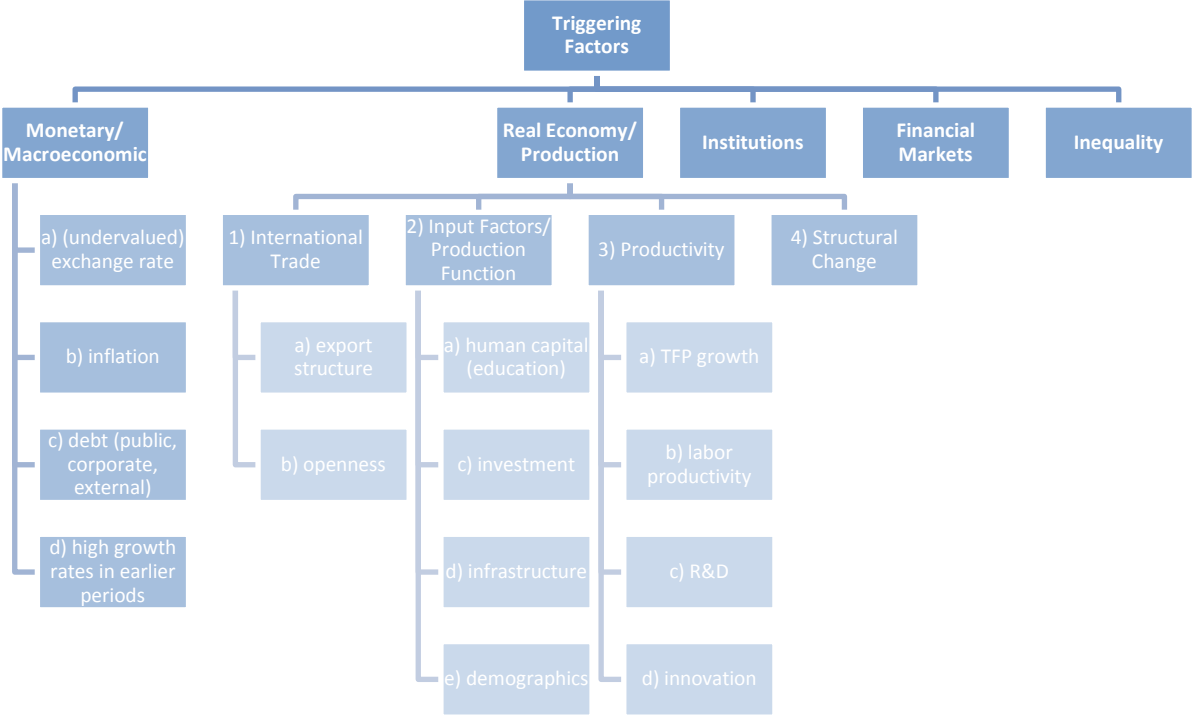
Triggering Factors

Monetary/ Macroeconomic

Real Economy/ Production

Institutions

Financial Markets

Inequality

a) (undervalued) exchange rate

b) inflation

c) debt (public, corporate, external)

d) high growth rates in earlier periods

1) International Trade

2) Input Factors/ Production Function

3) Productivity

4) Structural Change

a) export structure

b) openness

a) human capital (education)

c) investment

d) infrastructure

e) demographics

a) TFP growth

b) labor productivity

c) R&D

d) innovation